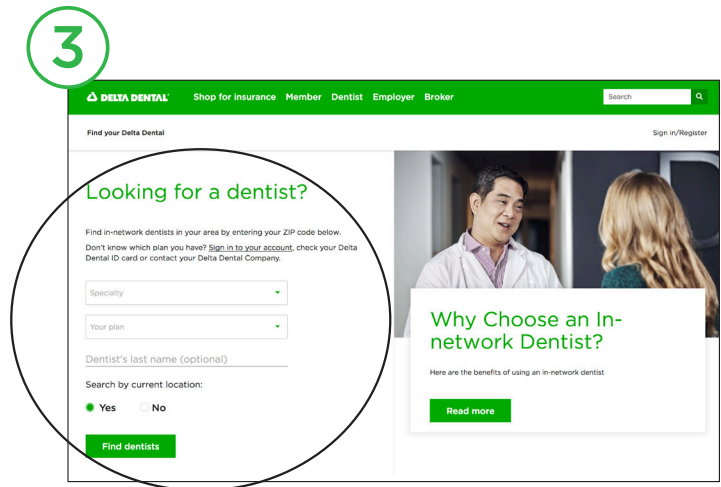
3

DELTA DENTAL Shop for insurance Member Dentist Employer Broker Search

Find your Delta Dental Sign in/Register

Looking for a dentist?

Find in-network dentists in your area by entering your ZIP code below.

Don't know which plan you have? Sign in to your account, check your Delta Dental ID card or contact your Delta Dental Company.

Specialty

Your plan

Dentist's last name (optional)

Search by current location:

Yes No

Find dentists

Why Choose an In-network Dentist?

Here are the benefits of using an in-network dentist

Read more